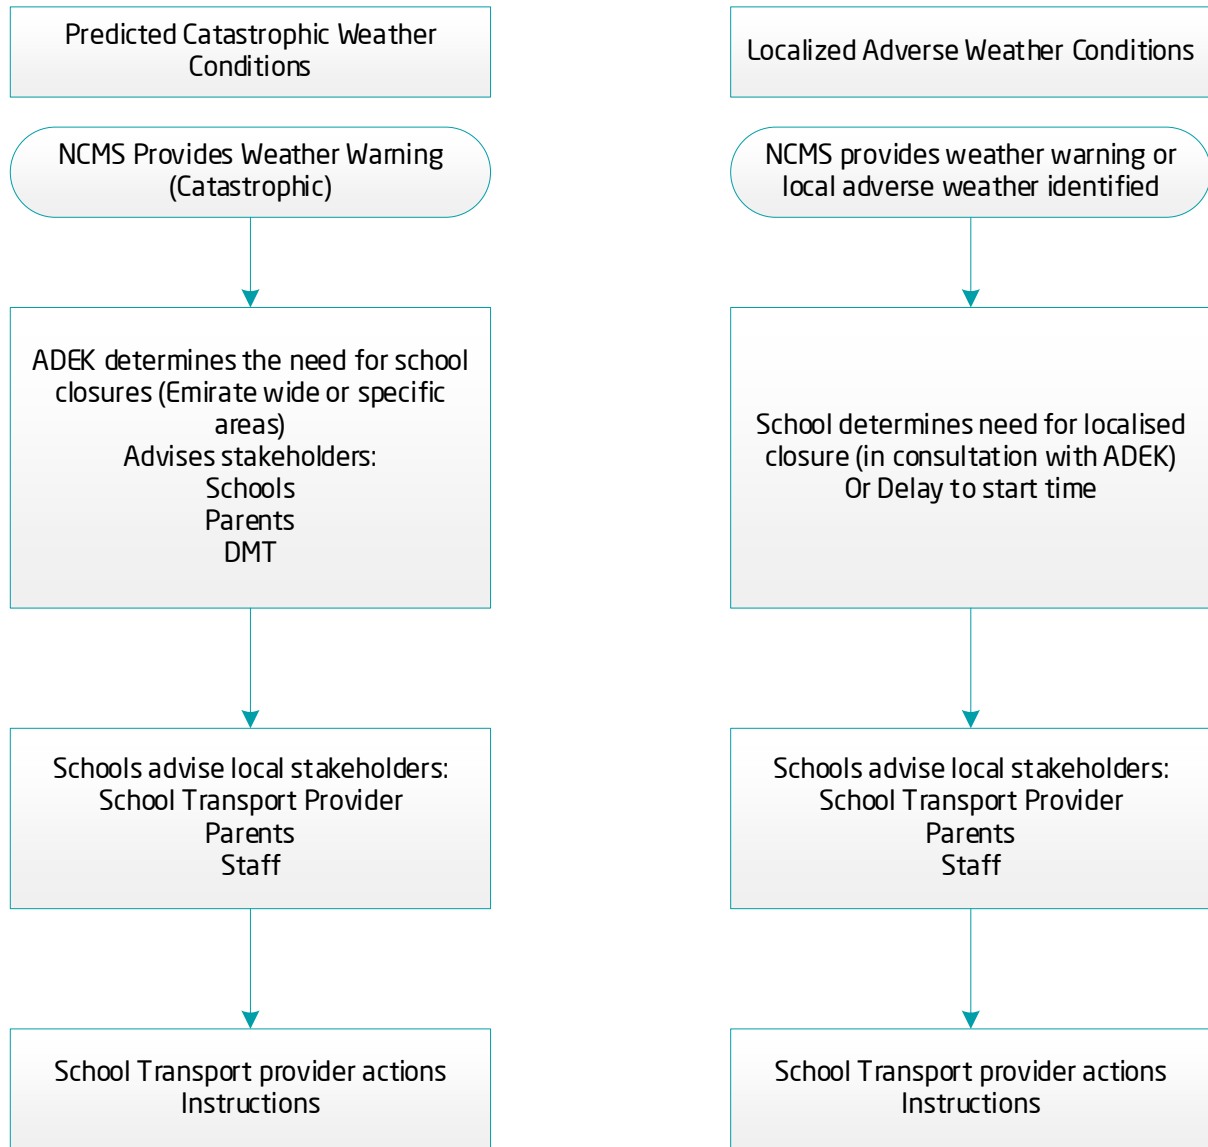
Predicted Catastrophic Weather Conditions

NCMS Provides Weather Warning (Catastrophic)

ADEK determines the need for school closures (Emirate wide or specific areas)
Advises stakeholders:
Schools
Parents
DMT

Schools advise local stakeholders:
School Transport Provider
Parents
Staff

School Transport provider actions Instructions

Localized Adverse Weather Conditions

NCMS provides weather warning or local adverse weather identified

School determines need for localised closure (in consultation with ADEK)
Or Delay to start time

Schools advise local stakeholders:
School Transport Provider
Parents
Staff

School Transport provider actions Instructions